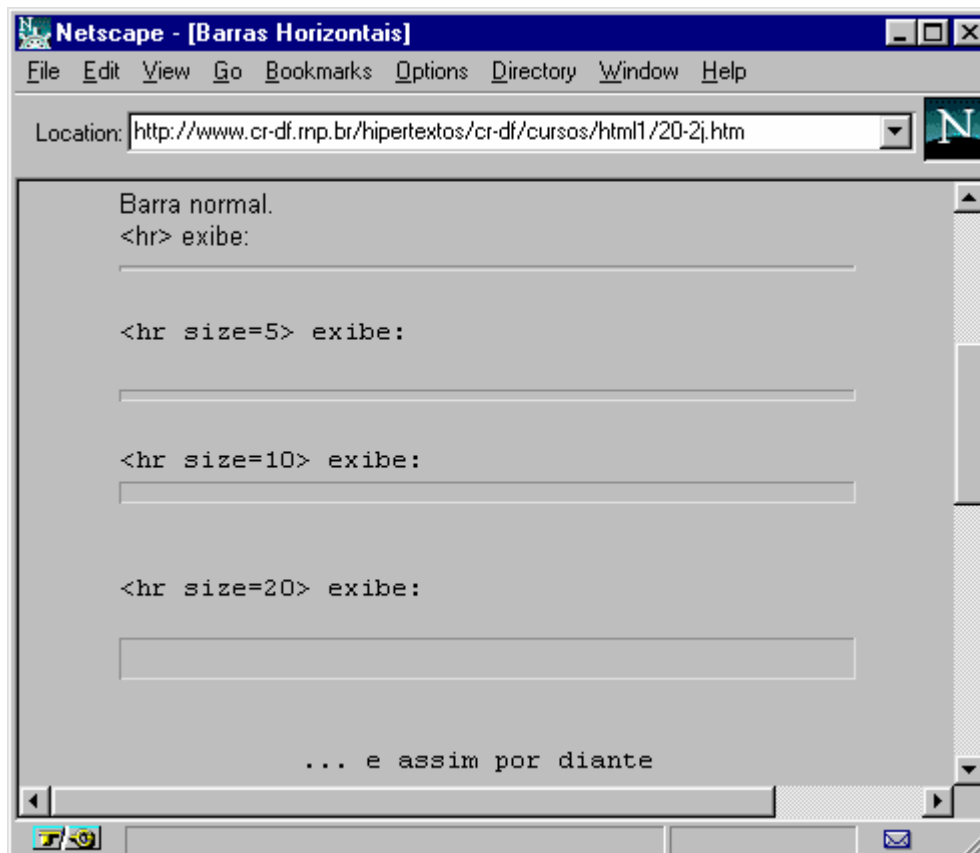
Netscape - [Barras Horizontais]

File Edit View Go Bookmarks Options Directory Window Help

Location: http://www.cr-df.rnp.br/hipertextos/cr-df/cursos/html1/20-2j.htm

N

Barra normal.
<hr> exibe:

<hr size=5> exibe:

<hr size=10> exibe:

<hr size=20> exibe:

... e assim por diante